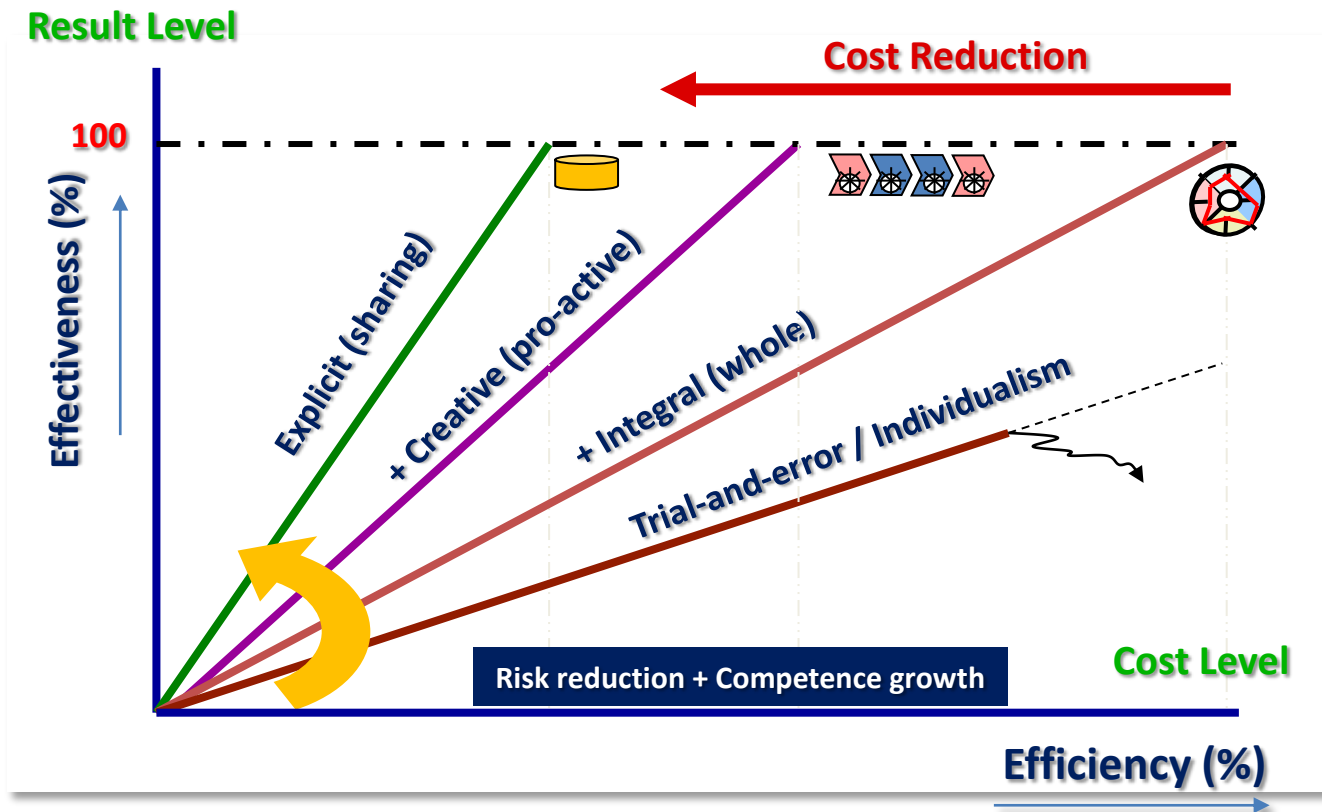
Result Level

Cost Reduction

100

Effectiveness (%)

Explicit (sharing)

+ Creative (pro-active)

+ Integral (whole)

Trial-and-error / Individualism

Risk reduction + Competence growth

Cost Level

Efficiency (%)